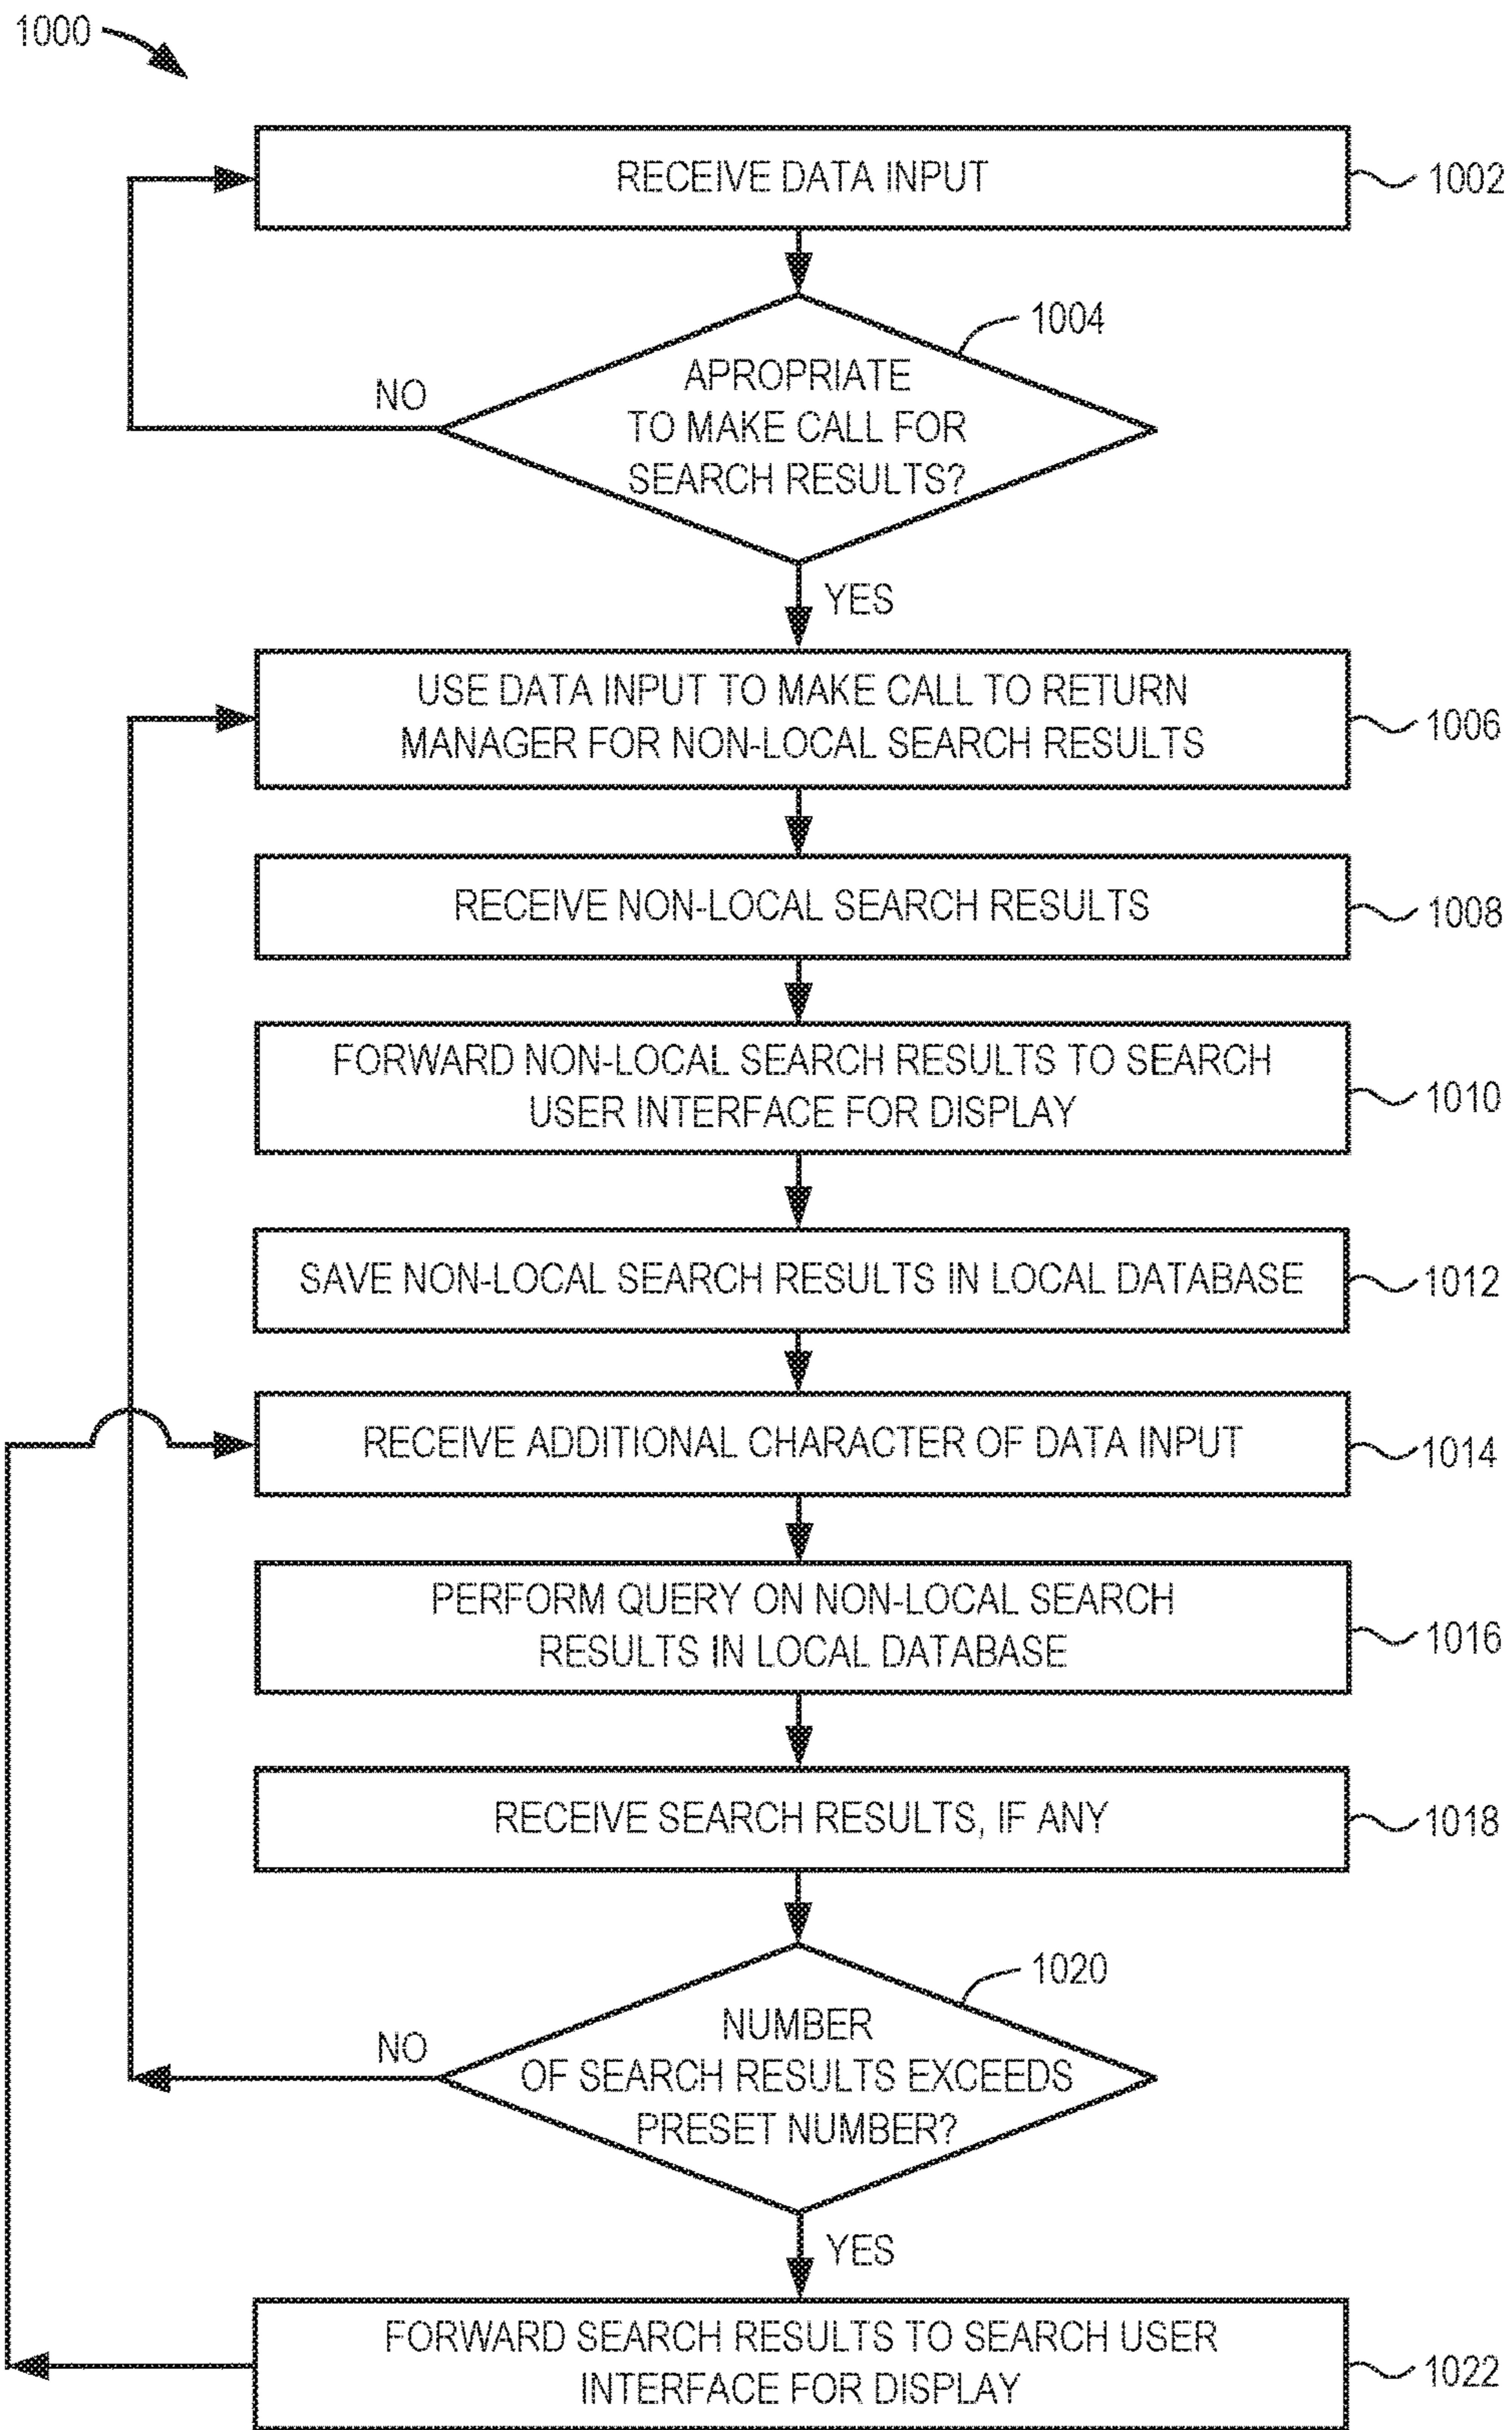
1000

RECEIVE DATA INPUT

1002

1004

APROPRIATE TO MAKE CALL FOR SEARCH RESULTS?

NO

YES

USE DATA INPUT TO MAKE CALL TO RETURN MANAGER FOR NON-LOCAL SEARCH RESULTS

1006

RECEIVE NON-LOCAL SEARCH RESULTS

1008

FORWARD NON-LOCAL SEARCH RESULTS TO SEARCH USER INTERFACE FOR DISPLAY

1010

SAVE NON-LOCAL SEARCH RESULTS IN LOCAL DATABASE

1012

RECEIVE ADDITIONAL CHARACTER OF DATA INPUT

1014

PERFORM QUERY ON NON-LOCAL SEARCH RESULTS IN LOCAL DATABASE

1016

RECEIVE SEARCH RESULTS, IF ANY

1018

1020

NUMBER OF SEARCH RESULTS EXCEEDS PRESET NUMBER?

NO

YES

FORWARD SEARCH RESULTS TO SEARCH USER INTERFACE FOR DISPLAY

1022